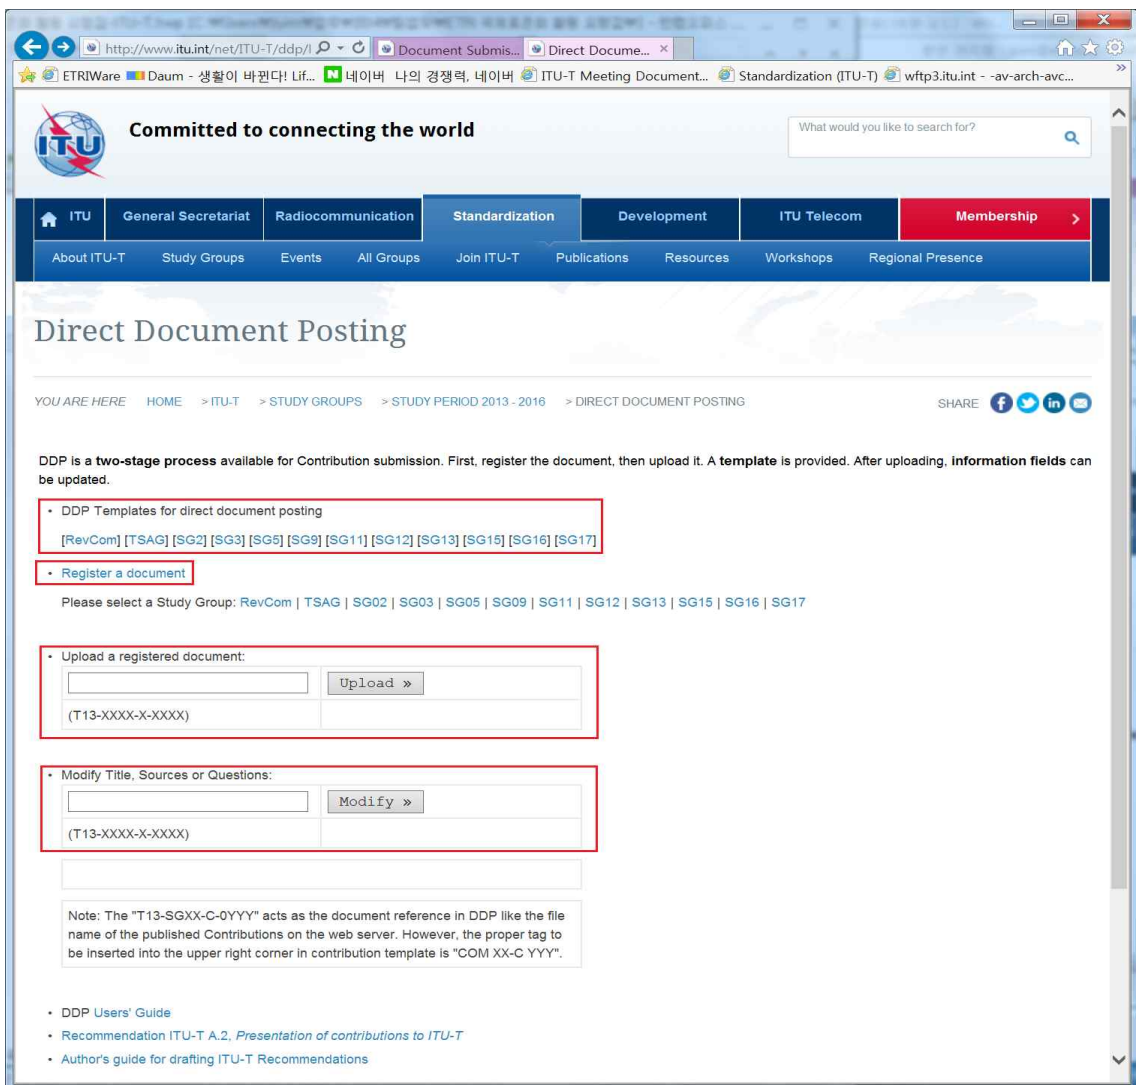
http://www.itu.int/net/ITU-T/ddp/

Document Submis...

Direct Docume... ×

ETRIWare Daum - 생활이 바뀐다! Lif... 네이버 나의 경쟁력, 네이버 ITU-T Meeting Document... Standardization (ITU-T) wftp3.itu.int - -av-arch-avc...

Committed to connecting the world

What would you like to search for?

ITU General Secretariat Radiocommunication Standardization Development ITU Telecom Membership

About ITU-T Study Groups Events All Groups Join ITU-T Publications Resources Workshops Regional Presence

Direct Document Posting

YOU ARE HERE HOME > ITU-T > STUDY GROUPS > STUDY PERIOD 2013 - 2016 > DIRECT DOCUMENT POSTING

SHARE

DDP is a **two-stage process** available for Contribution submission. First, register the document, then upload it. A **template** is provided. After uploading, **information fields** can be updated.

- DDP Templates for direct document posting

[RevCom] [TSAG] [SG2] [SG3] [SG5] [SG9] [SG11] [SG12] [SG13] [SG15] [SG16] [SG17]

- Register a document

Please select a Study Group: RevCom | TSAG | SG02 | SG03 | SG05 | SG09 | SG11 | SG12 | SG13 | SG15 | SG16 | SG17

- Upload a registered document:

Upload »

(T13-XXXX-X-XXXX)

- Modify Title, Sources or Questions:

Modify »

(T13-XXXX-X-XXXX)

Note: The "T13-SGXX-C-0YYY" acts as the document reference in DDP like the file name of the published Contributions on the web server. However, the proper tag to be inserted into the upper right corner in contribution template is "COM XX-C YYY".

- DDP Users' Guide
- Recommendation ITU-T A.2, *Presentation of contributions to ITU-T*
- Author's guide for drafting ITU-T Recommendations